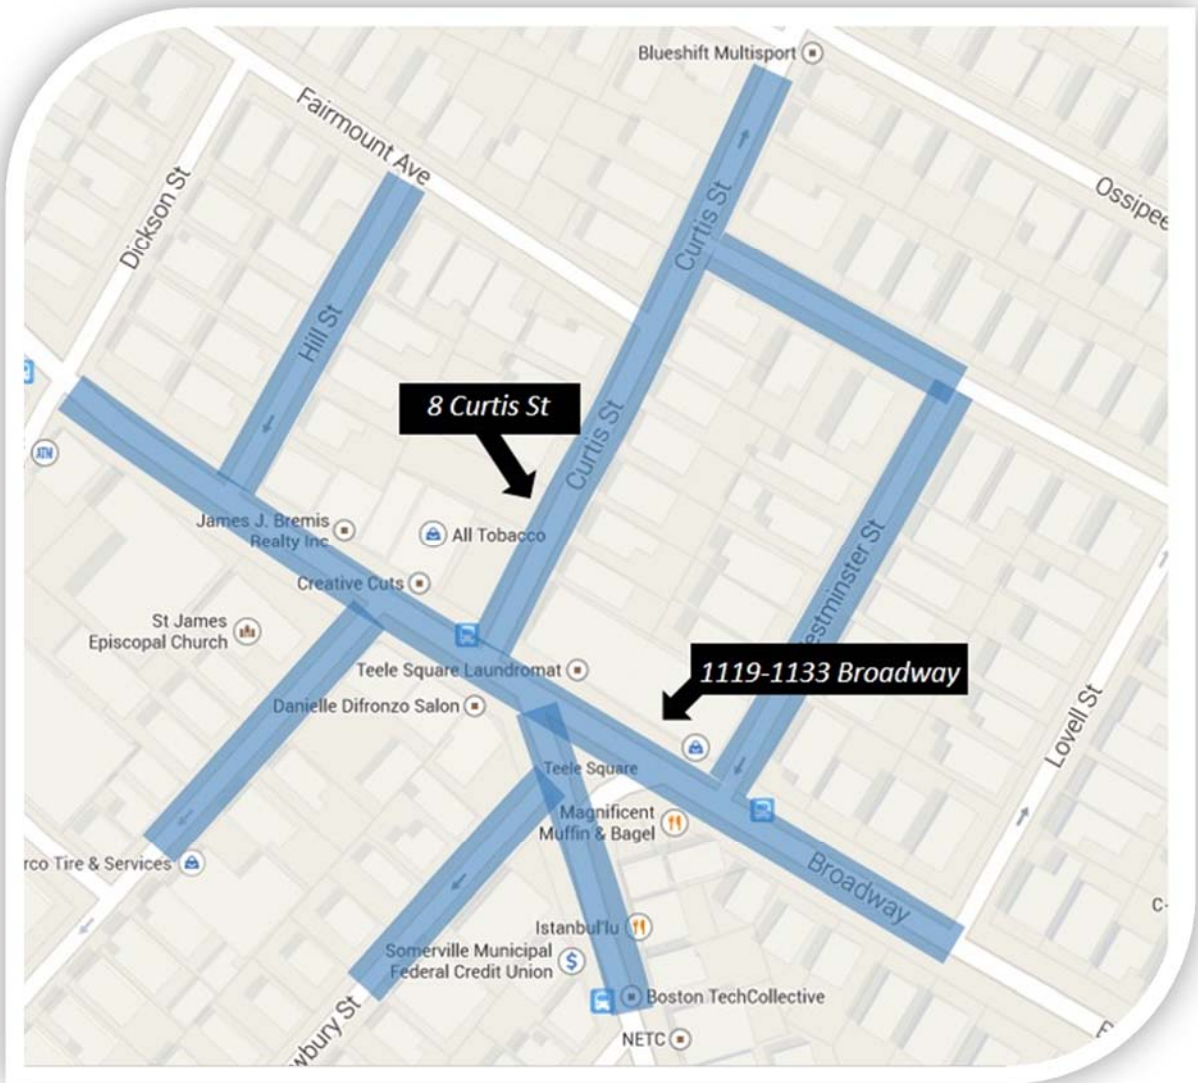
Blueshift Multisport

Fairmount Ave

Ossipee

Dickson St

Hill St

Curtis St

8 Curtis St

Curtis St

James J. Bremis Realty Inc

All Tobacco

Creative Cuts

St James Episcopal Church

Teele Square Laundromat

Westminster St

1119-1133 Broadway

Danielle Difronzo Salon

Lovell St

Teele Square

Magnificent Muffin & Bagel

rco Tire & Services

Broadway

Istanbul'lu

Somerville Municipal Federal Credit Union

Boston TechCollective

wbury St

NETC

C-